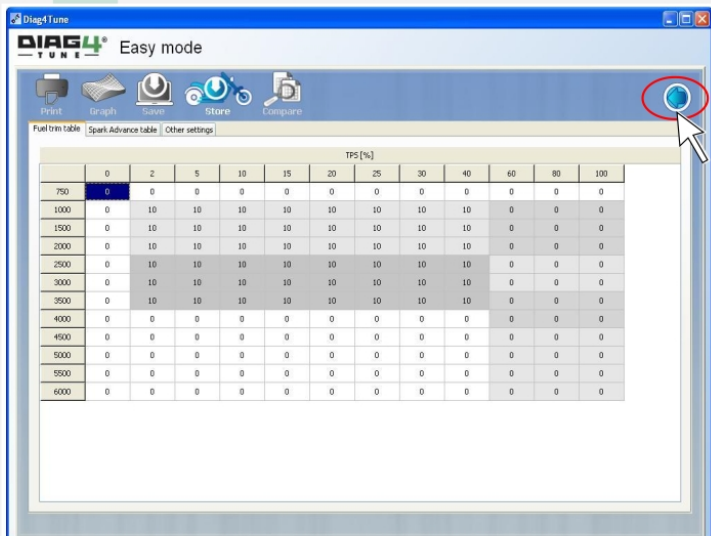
Diag4Tune

DIAG4 TUNE Easy mode

Print Graph Save Store Compare

Fuel trim table | Spark Advance table | Other settings

TPS [%]

| | 0 | 2 | 5 | 10 | 15 | 20 | 25 | 30 | 40 | 60 | 80 | 100 |
|---|---|---|---|---|---|---|---|---|---|---|---|---|
| 750 | 0 | 0 | 0 | 0 | 0 | 0 | 0 | 0 | 0 | 0 | 0 | 0 |
| 1000 | 0 | 10 | 10 | 10 | 10 | 10 | 10 | 10 | 10 | 0 | 0 | 0 |
| 1500 | 0 | 10 | 10 | 10 | 10 | 10 | 10 | 10 | 10 | 0 | 0 | 0 |
| 2000 | 0 | 10 | 10 | 10 | 10 | 10 | 10 | 10 | 10 | 0 | 0 | 0 |
| 2500 | 0 | 10 | 10 | 10 | 10 | 10 | 10 | 10 | 10 | 0 | 0 | 0 |
| 3000 | 0 | 10 | 10 | 10 | 10 | 10 | 10 | 10 | 10 | 0 | 0 | 0 |
| 3500 | 0 | 10 | 10 | 10 | 10 | 10 | 10 | 10 | 10 | 0 | 0 | 0 |
| 4000 | 0 | 0 | 0 | 0 | 0 | 0 | 0 | 0 | 0 | 0 | 0 | 0 |
| 4500 | 0 | 0 | 0 | 0 | 0 | 0 | 0 | 0 | 0 | 0 | 0 | 0 |
| 5000 | 0 | 0 | 0 | 0 | 0 | 0 | 0 | 0 | 0 | 0 | 0 | 0 |
| 5500 | 0 | 0 | 0 | 0 | 0 | 0 | 0 | 0 | 0 | 0 | 0 | 0 |
| 6000 | 0 | 0 | 0 | 0 | 0 | 0 | 0 | 0 | 0 | 0 | 0 | 0 |